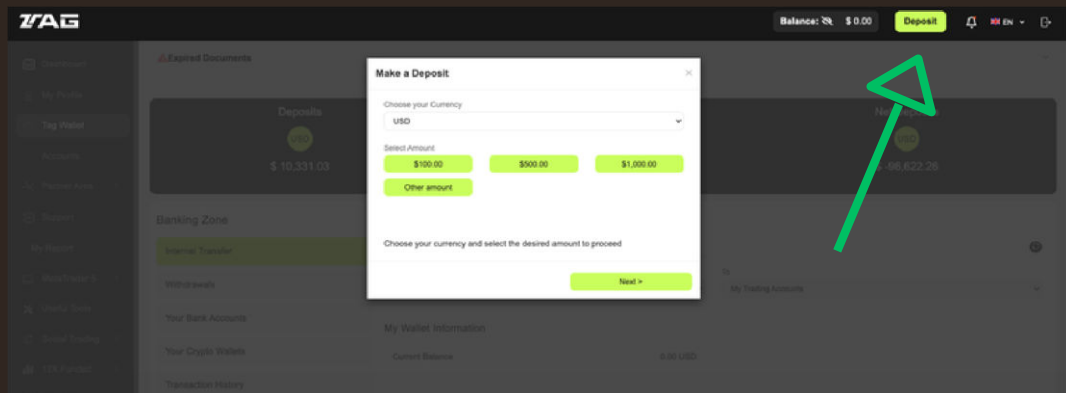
ZAG

Balance: $ 0.00 Deposit EN

Dashboard
My Profile
Tag Wallet
Accounts
Platform Area
Support
My Report
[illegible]
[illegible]
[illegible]
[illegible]

Expired Documents

Deposits
USD
$ 10,331.03

Net Deposits
USD
-96,622.26

Banking Zone
Internal Transfer
Withdrawals
Your Bank Accounts
Your Crypto Wallets
Transaction History

To
My Trading Accounts

My Wallet Information
Current Balance 0.00 USD

Make a Deposit
×
Choose your Currency
USD
Select Amount
$100.00
$500.00
$1,000.00
Other amount
Choose your currency and select the desired amount to proceed
Next >